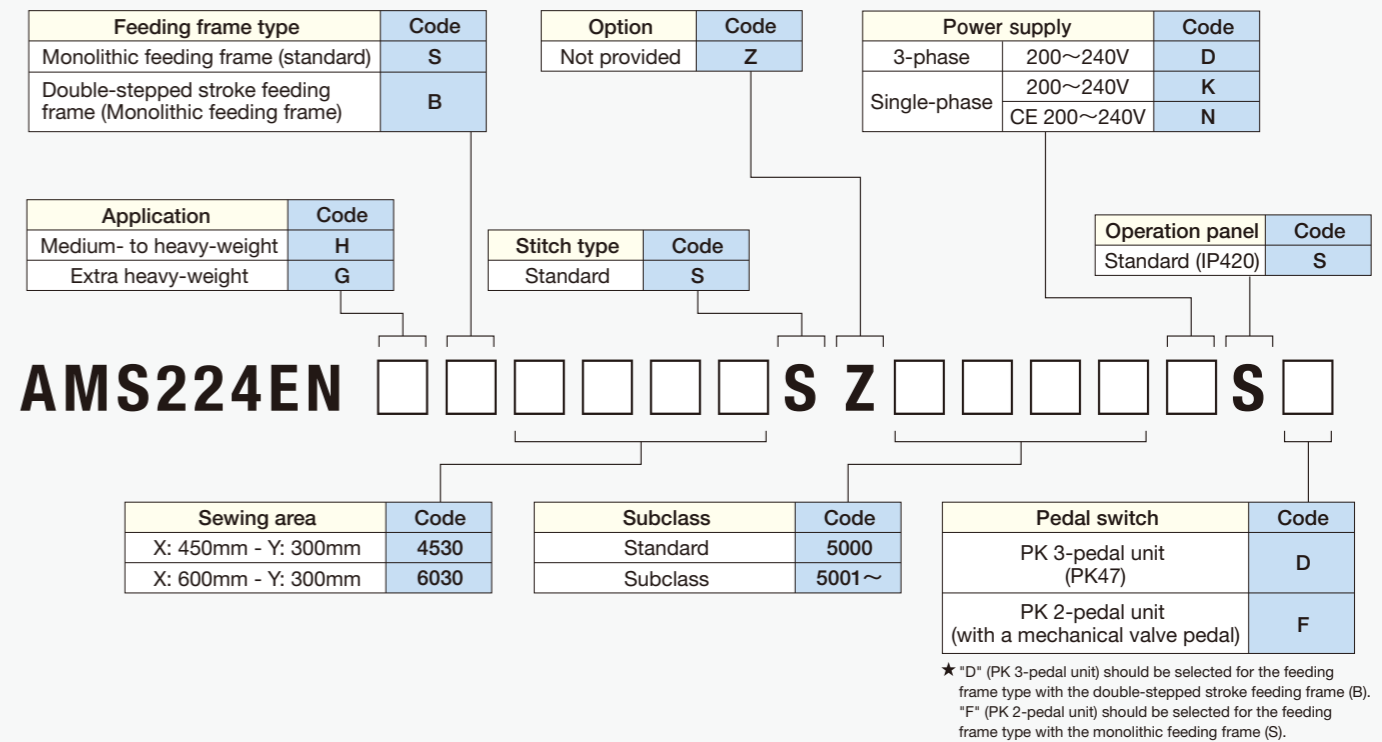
| Feeding frame type | Code |
|---|---|
| Monolithic feeding frame (standard) | S |
| Double-stepped stroke feeding frame (Monolithic feeding frame) | B |

| Option | Code |
|---|---|
| Not provided | Z |

| Power supply | | Code |
|---|---|---|
| 3-phase | 200～240V | D |
| Single-phase | 200～240V | K |
| | CE 200～240V | N |

| Application | Code |
|---|---|
| Medium- to heavy-weight | H |
| Extra heavy-weight | G |

| Stitch type | Code |
|---|---|
| Standard | S |

| Operation panel | Code |
|---|---|
| Standard (IP420) | S |

AMS224EN □□□□□□S Z□□□□□S□

| Sewing area | Code |
|---|---|
| X: 450mm - Y: 300mm | 4530 |
| X: 600mm - Y: 300mm | 6030 |

| Subclass | Code |
|---|---|
| Standard | 5000 |
| Subclass | 5001～ |

| Pedal switch | Code |
|---|---|
| PK 3-pedal unit (PK47) | D |
| PK 2-pedal unit (with a mechanical valve pedal) | F |

★ "D" (PK 3-pedal unit) should be selected for the feeding frame type with the double-stepped stroke feeding frame (B). "F" (PK 2-pedal unit) should be selected for the feeding frame type with the monolithic feeding frame (S).